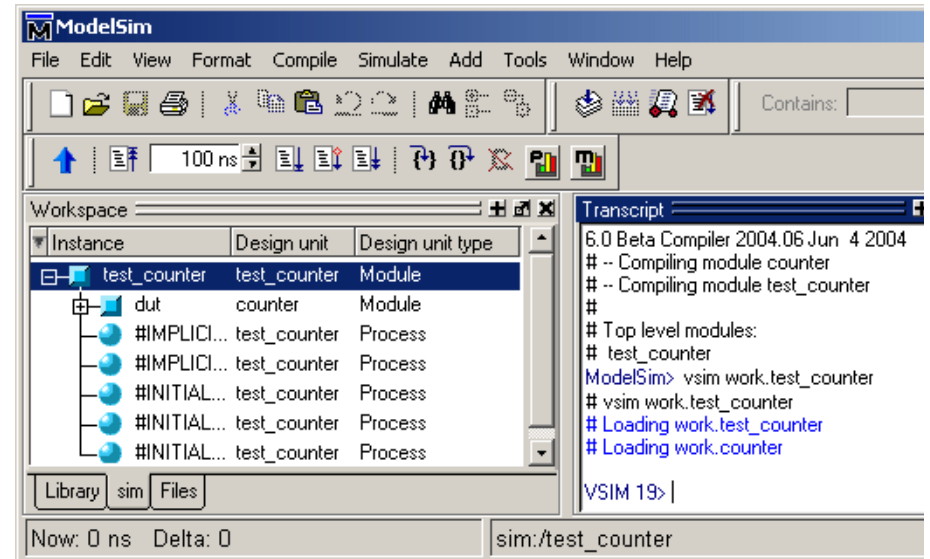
ModelSim

File Edit View Format Compile Simulate Add Tools Window Help

Contains:

100 ns

Workspace

| Instance | Design unit | Design unit type |
|---|---|---|
| test_counter | test_counter | Module |
| dut | counter | Module |
| #IMPLICI... | test_counter | Process |
| #IMPLICI... | test_counter | Process |
| #INITIAL... | test_counter | Process |
| #INITIAL... | test_counter | Process |
| #INITIAL... | test_counter | Process |

Library sim Files

Transcript

6.0 Beta Compiler 2004.06 Jun 4 2004
# -- Compiling module counter
# -- Compiling module test_counter
#
# Top level modules:
# test_counter
ModelSim> vsim work.test_counter
# vsim work.test_counter
# Loading work.test_counter
# Loading work.counter

VSIM 19>

Now: 0 ns Delta: 0

sim:/test_counter